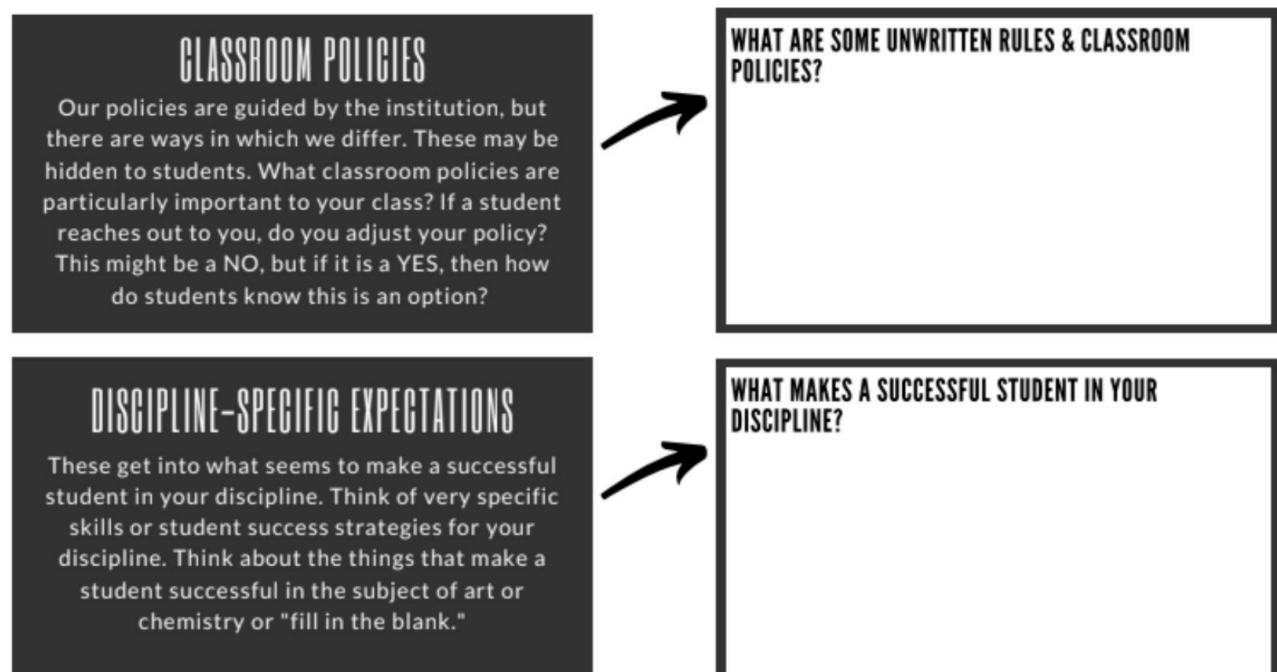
CLASSROOM POLICIES

Our policies are guided by the institution, but there are ways in which we differ. These may be hidden to students. What classroom policies are particularly important to your class? If a student reaches out to you, do you adjust your policy? This might be a NO, but if it is a YES, then how do students know this is an option?

WHAT ARE SOME UNWRITTEN RULES & CLASSROOM POLICIES?

DISCIPLINE-SPECIFIC EXPECTATIONS

These get into what seems to make a successful student in your discipline. Think of very specific skills or student success strategies for your discipline. Think about the things that make a student successful in the subject of art or chemistry or "fill in the blank."

WHAT MAKES A SUCCESSFUL STUDENT IN YOUR DISCIPLINE?